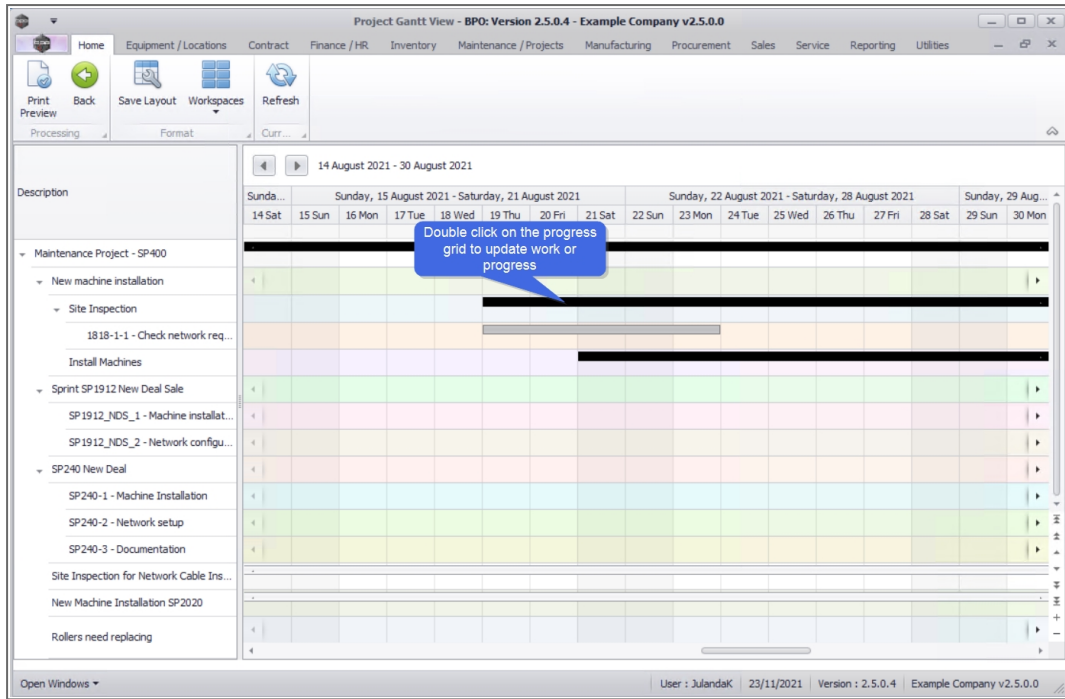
Project Gantt View - BPO: Version 2.5.0.4 - Example Company v2.5.0.0

Home | Equipment / Locations | Contract | Finance / HR | Inventory | Maintenance / Projects | Manufacturing | Procurement | Sales | Service | Reporting | Utilities

Print Preview | Back | Save Layout | Workspaces | Refresh
Processing | Format | Curr...

14 August 2021 - 30 August 2021

Description

| Sunda... | Sunday, 15 August 2021 - Saturday, 21 August 2021 | Sunday, 22 August 2021 - Saturday, 28 August 2021 | Sunday, 29 Aug... |
|---|---|---|---|
| 14 Sat | 15 Sun, 16 Mon, 17 Tue, 18 Wed, 19 Thu, 20 Fri, 21 Sat | 22 Sun, 23 Mon, 24 Tue, 25 Wed, 26 Thu, 27 Fri, 28 Sat | 29 Sun, 30 Mon |

Maintenance Project - SP400
New machine installation
Site Inspection
1818-1-1 - Check network req...
Install Machines
Sprint SP1912 New Deal Sale
SP1912_NDS_1 - Machine installat...
SP1912_NDS_2 - Network configu...
SP240 New Deal
SP240-1 - Machine Installation
SP240-2 - Network setup
SP240-3 - Documentation
Site Inspection for Network Cable Ins...
New Machine Installation SP2020
Rollers need replacing

Double click on the progress grid to update work or progress

Open Windows | User : JulandaK | 23/11/2021 | Version : 2.5.0.4 | Example Company v2.5.0.0